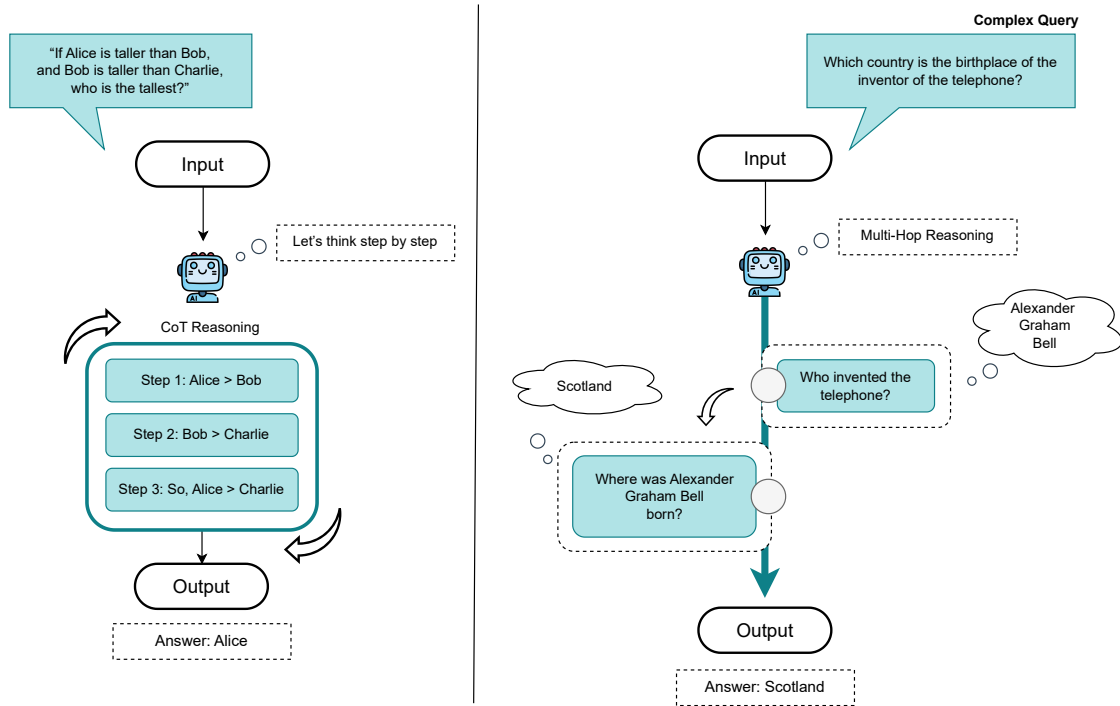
"If Alice is taller than Bob, and Bob is taller than Charlie, who is the tallest?"

Input

Let's think step by step

AI

CoT Reasoning

Step 1: Alice > Bob

Step 2: Bob > Charlie

Step 3: So, Alice > Charlie

Output

Answer: Alice

Complex Query

Which country is the birthplace of the inventor of the telephone?

Input

Multi-Hop Reasoning

AI

Alexander Graham Bell

Scotland

Who invented the telephone?

Where was Alexander Graham Bell born?

Output

Answer: Scotland